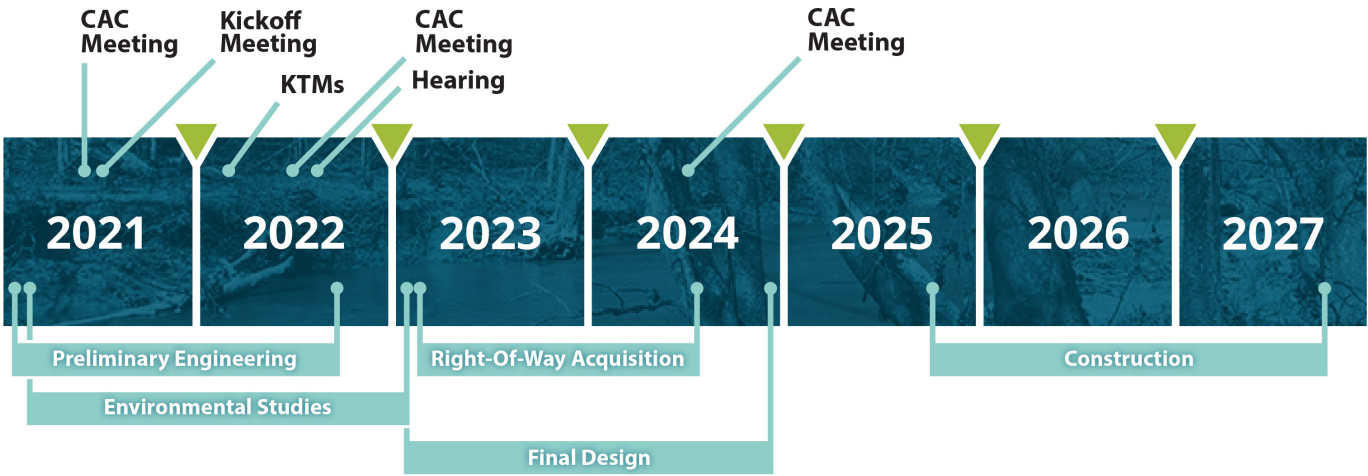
CAC Meeting

Kickoff Meeting

KTMs

CAC Meeting

Hearing

CAC Meeting

2021

2022

2023

2024

2025

2026

2027

Preliminary Engineering

Environmental Studies

Right-Of-Way Acquisition

Final Design

Construction